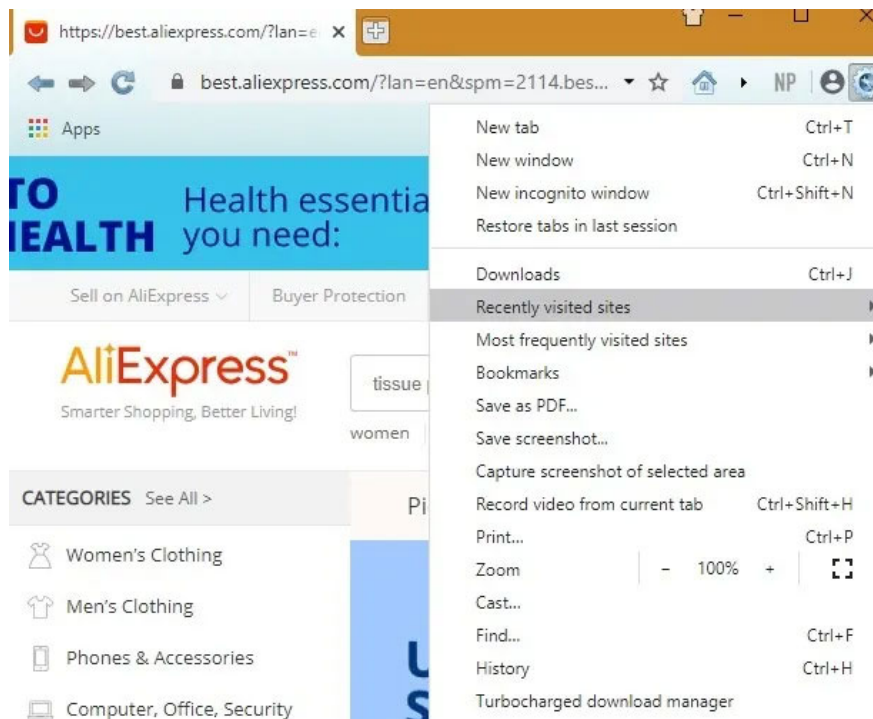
https://best.aliexpress.com/?lan=e ×

best.aliexpress.com/?lan=en&spm=2114.bes...

NP

Apps

TO
IEALTH

Health essentia
you need:

Sell on AliExpress

Buyer Protection

AliExpress™
Smarter Shopping, Better Living!

tissue

women

CATEGORIES See All >

Pi

Women's Clothing

Men's Clothing

Phones & Accessories

Computer, Office, Security

New tab Ctrl+T
New window Ctrl+N
New incognito window Ctrl+Shift+N
Restore tabs in last session

Downloads Ctrl+J
Recently visited sites
Most frequently visited sites
Bookmarks
Save as PDF...
Save screenshot...
Capture screenshot of selected area
Record video from current tab Ctrl+Shift+H
Print... Ctrl+P
Zoom - 100% +
Cast...
Find... Ctrl+F
History Ctrl+H
Turbocharged download manager